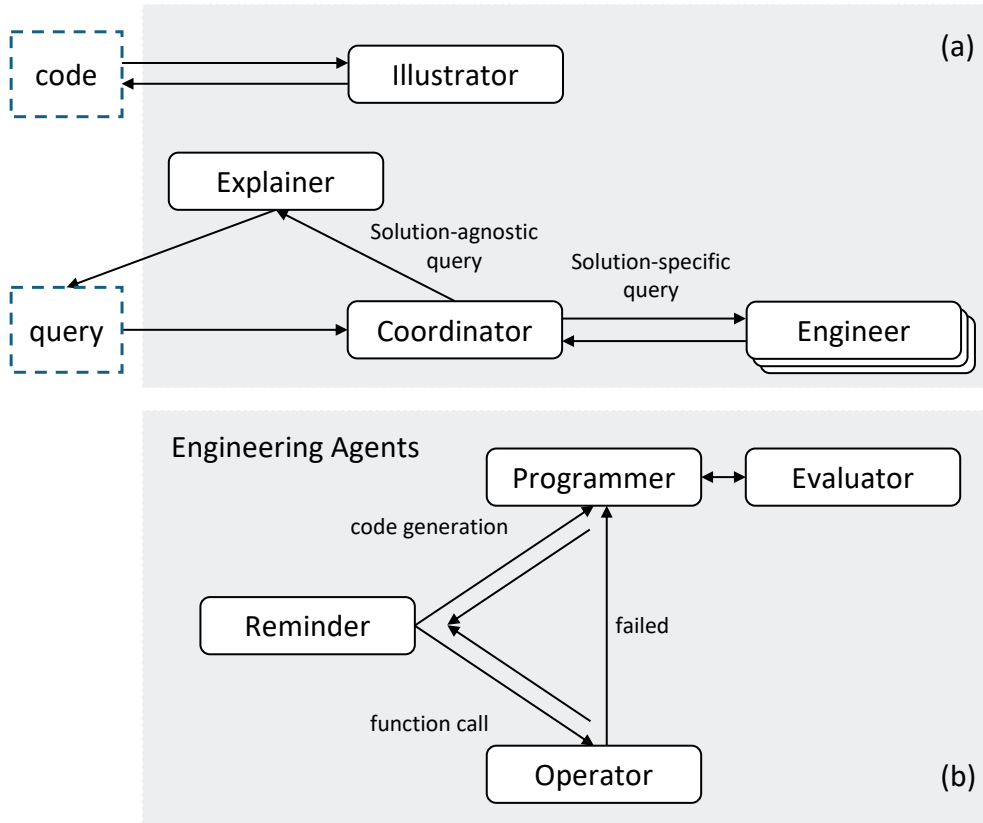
code

Illustrator

(a)

Explainer

Solution-agnostic query

Solution-specific query

query

Coordinator

Engineer

Engineering Agents

Programmer

Evaluator

code generation

Reminder

failed

function call

Operator

(b)